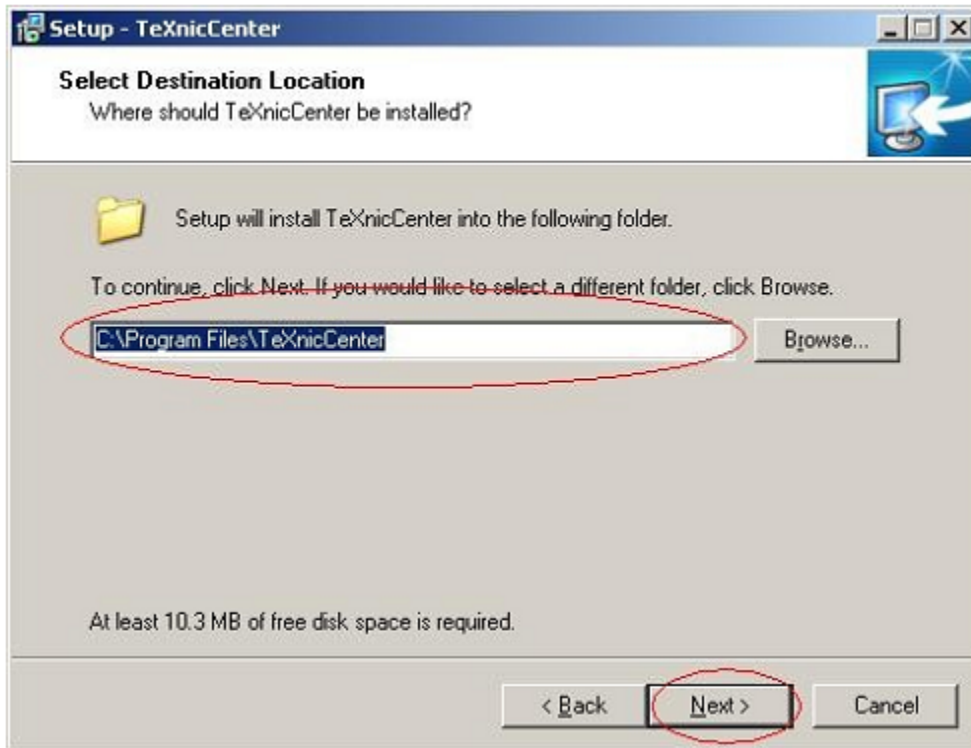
Setup - TeXnicCenter

Select Destination Location
Where should TeXnicCenter be installed?

Setup will install TeXnicCenter into the following folder.

To continue, click Next. If you would like to select a different folder, click Browse.

C:\Program Files\TeXnicCenter

Browse...

At least 10.3 MB of free disk space is required.

< Back

Next >

Cancel